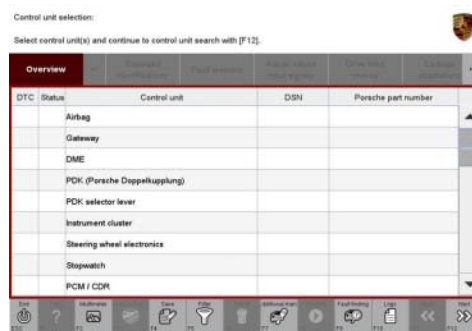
Control unit selection:

Select control unit(s) and continue to control unit search with [F12].

Overview

| DTC | Status | Control unit | DSN | Porsche part number |
|---|---|---|---|---|
| | | Airbag | | |
| | | Gateway | | |
| | | DME | | |
| | | PDK (Porsche Doppelkupplung) | | |
| | | PDK selector lever | | |
| | | Instrument cluster | | |
| | | Steering wheel electronics | | |
| | | Stopwatch | | |
| | | PCM / CDR | | |

Exit
ESC
F1
Multimeter
F2
Save
F4
Filter
F5
Additional men
F7
Fault finding
F9
Logs
F10
Next
F12